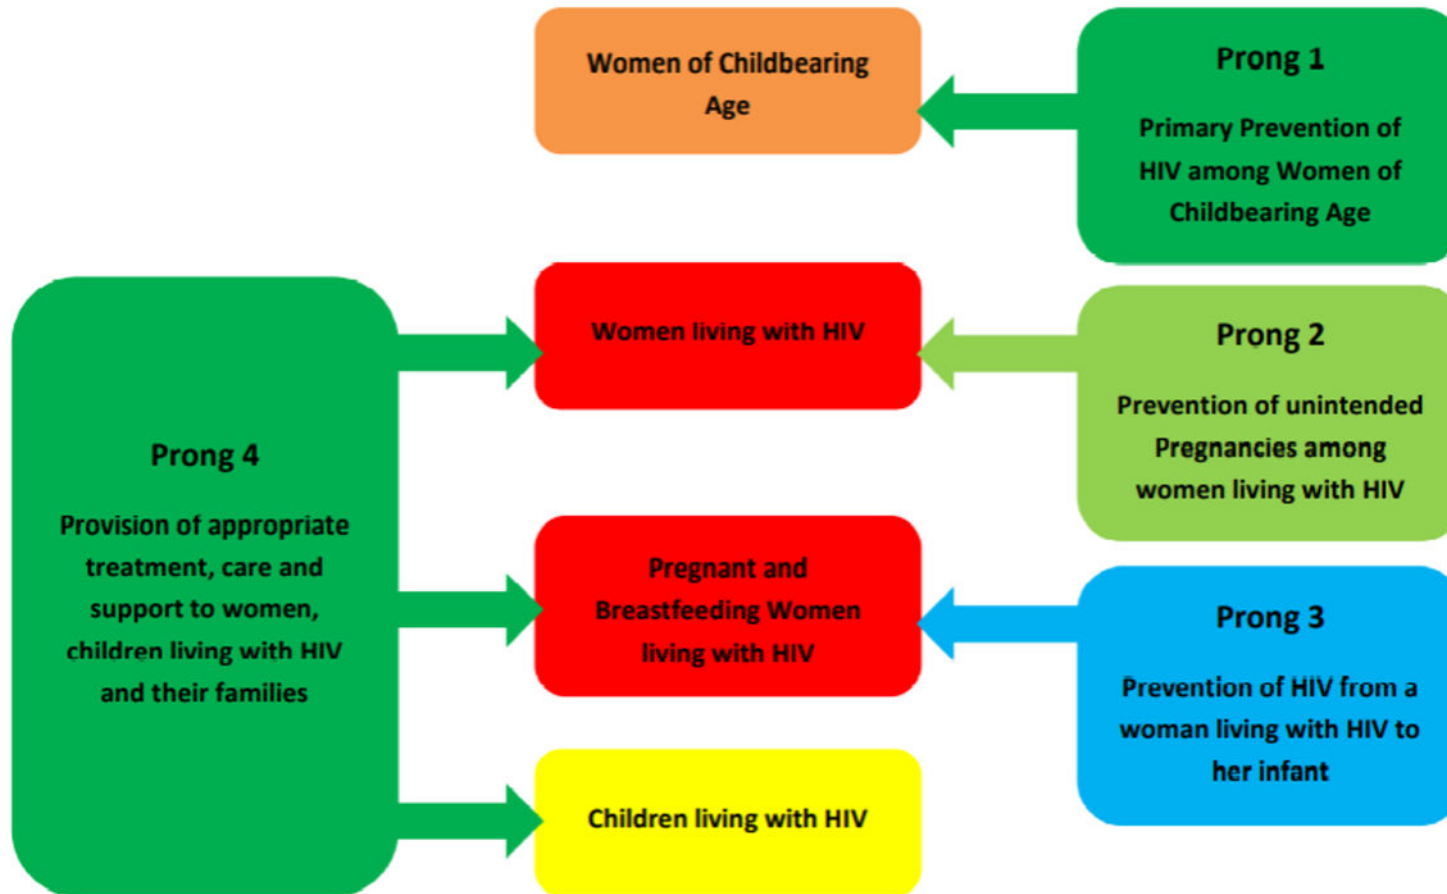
Women of Childbearing Age

Prong 1

Primary Prevention of HIV among Women of Childbearing Age

Prong 4

Provision of appropriate treatment, care and support to women, children living with HIV and their families

Women living with HIV

Prong 2

Prevention of unintended Pregnancies among women living with HIV

Pregnant and Breastfeeding Women living with HIV

Prong 3

Prevention of HIV from a woman living with HIV to her infant

Children living with HIV